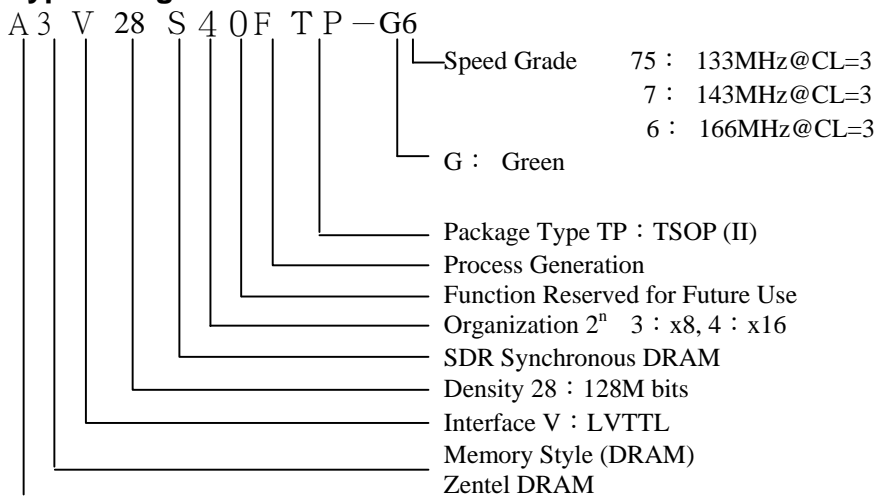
A 3 V 28 S 4 0 F T P – G6

Speed Grade 75： 133MHz@CL=3
7： 143MHz@CL=3
6： 166MHz@CL=3

G： Green

Package Type TP：TSOP (II)
Process Generation
Function Reserved for Future Use
Organization $2^n$ 3：x8, 4：x16
SDR Synchronous DRAM
Density 28：128M bits
Interface V：LVTTL
Memory Style (DRAM)
Zentel DRAM